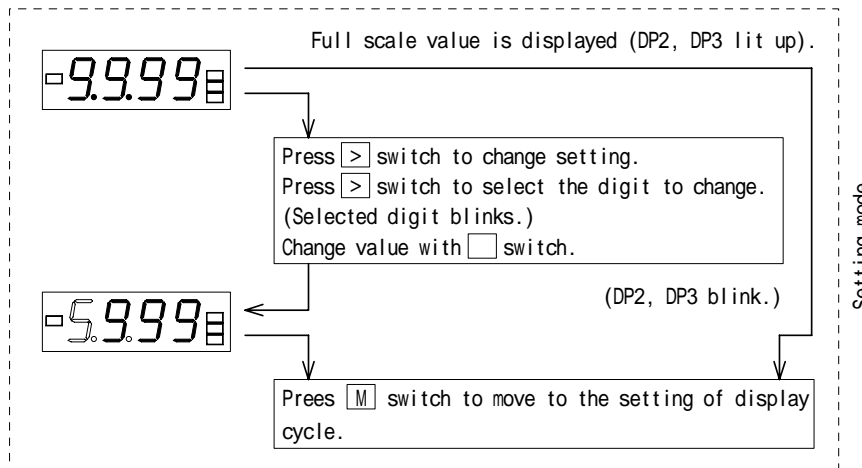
9.9.99

Full scale value is displayed (DP2, DP3 lit up).

Press > switch to change setting.
Press > switch to select the digit to change.
(Selected digit blinks.)
Change value with switch.

(DP2, DP3 blink.)

5.9.99

Prees M switch to move to the setting of display cycle.

Setting mode